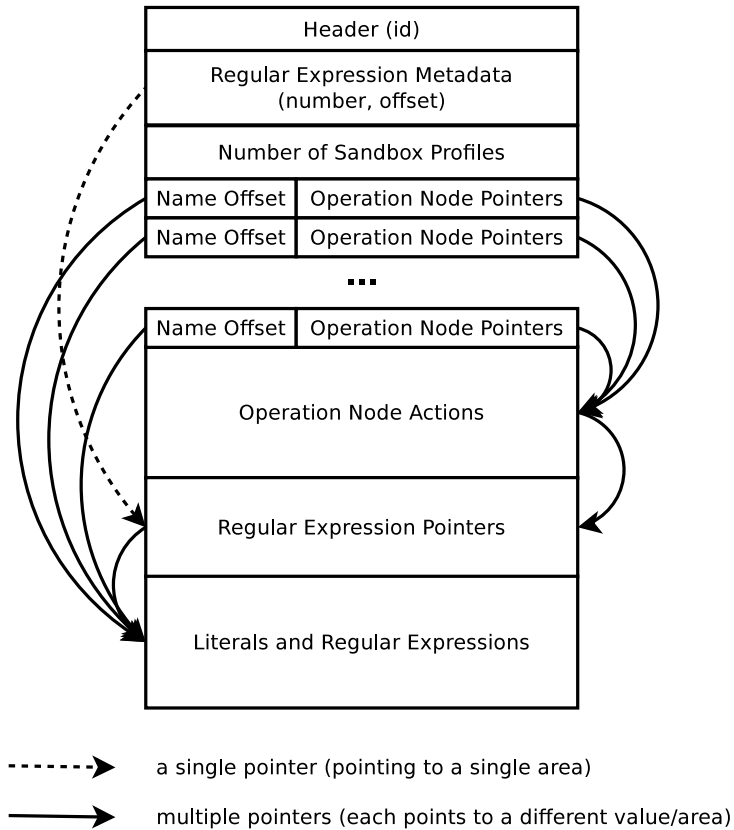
Header (id)

Regular Expression Metadata (number, offset)

Number of Sandbox Profiles

| Name Offset | Operation Node Pointers |
|---|---|
| Name Offset | Operation Node Pointers |

...

| Name Offset | Operation Node Pointers |
|---|---|

Operation Node Actions

Regular Expression Pointers

Literals and Regular Expressions

a single pointer (pointing to a single area)

multiple pointers (each points to a different value/area)